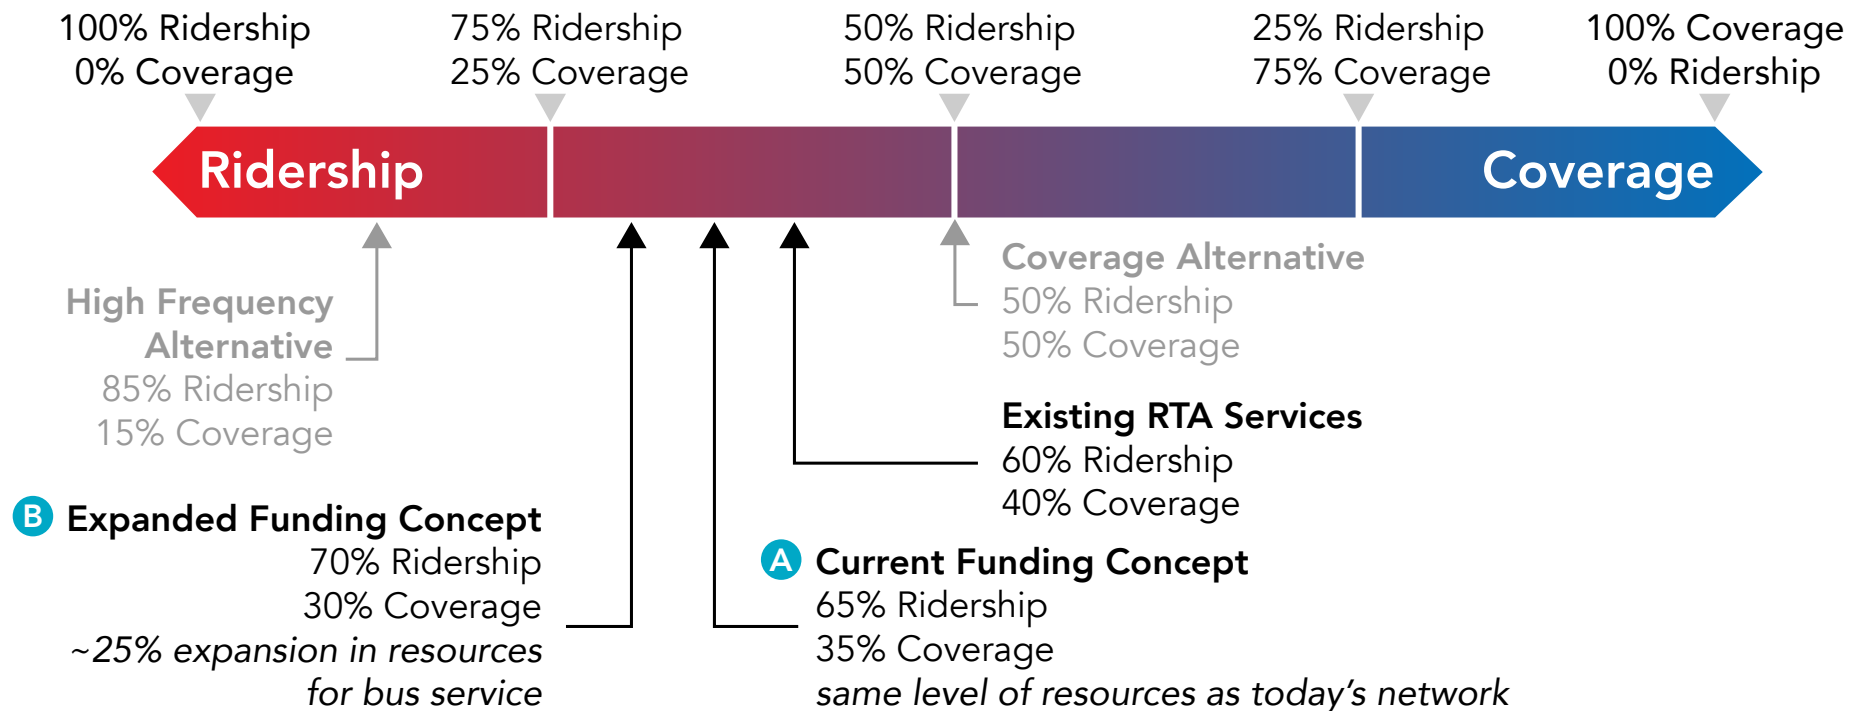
100% Ridership
0% Coverage

75% Ridership
25% Coverage

50% Ridership
50% Coverage

25% Ridership
75% Coverage

100% Coverage
0% Ridership

Ridership

Coverage

High Frequency Alternative
85% Ridership
15% Coverage

Coverage Alternative
50% Ridership
50% Coverage

Existing RTA Services
60% Ridership
40% Coverage

B Expanded Funding Concept
70% Ridership
30% Coverage
~25% expansion in resources for bus service

A Current Funding Concept
65% Ridership
35% Coverage
same level of resources as today's network